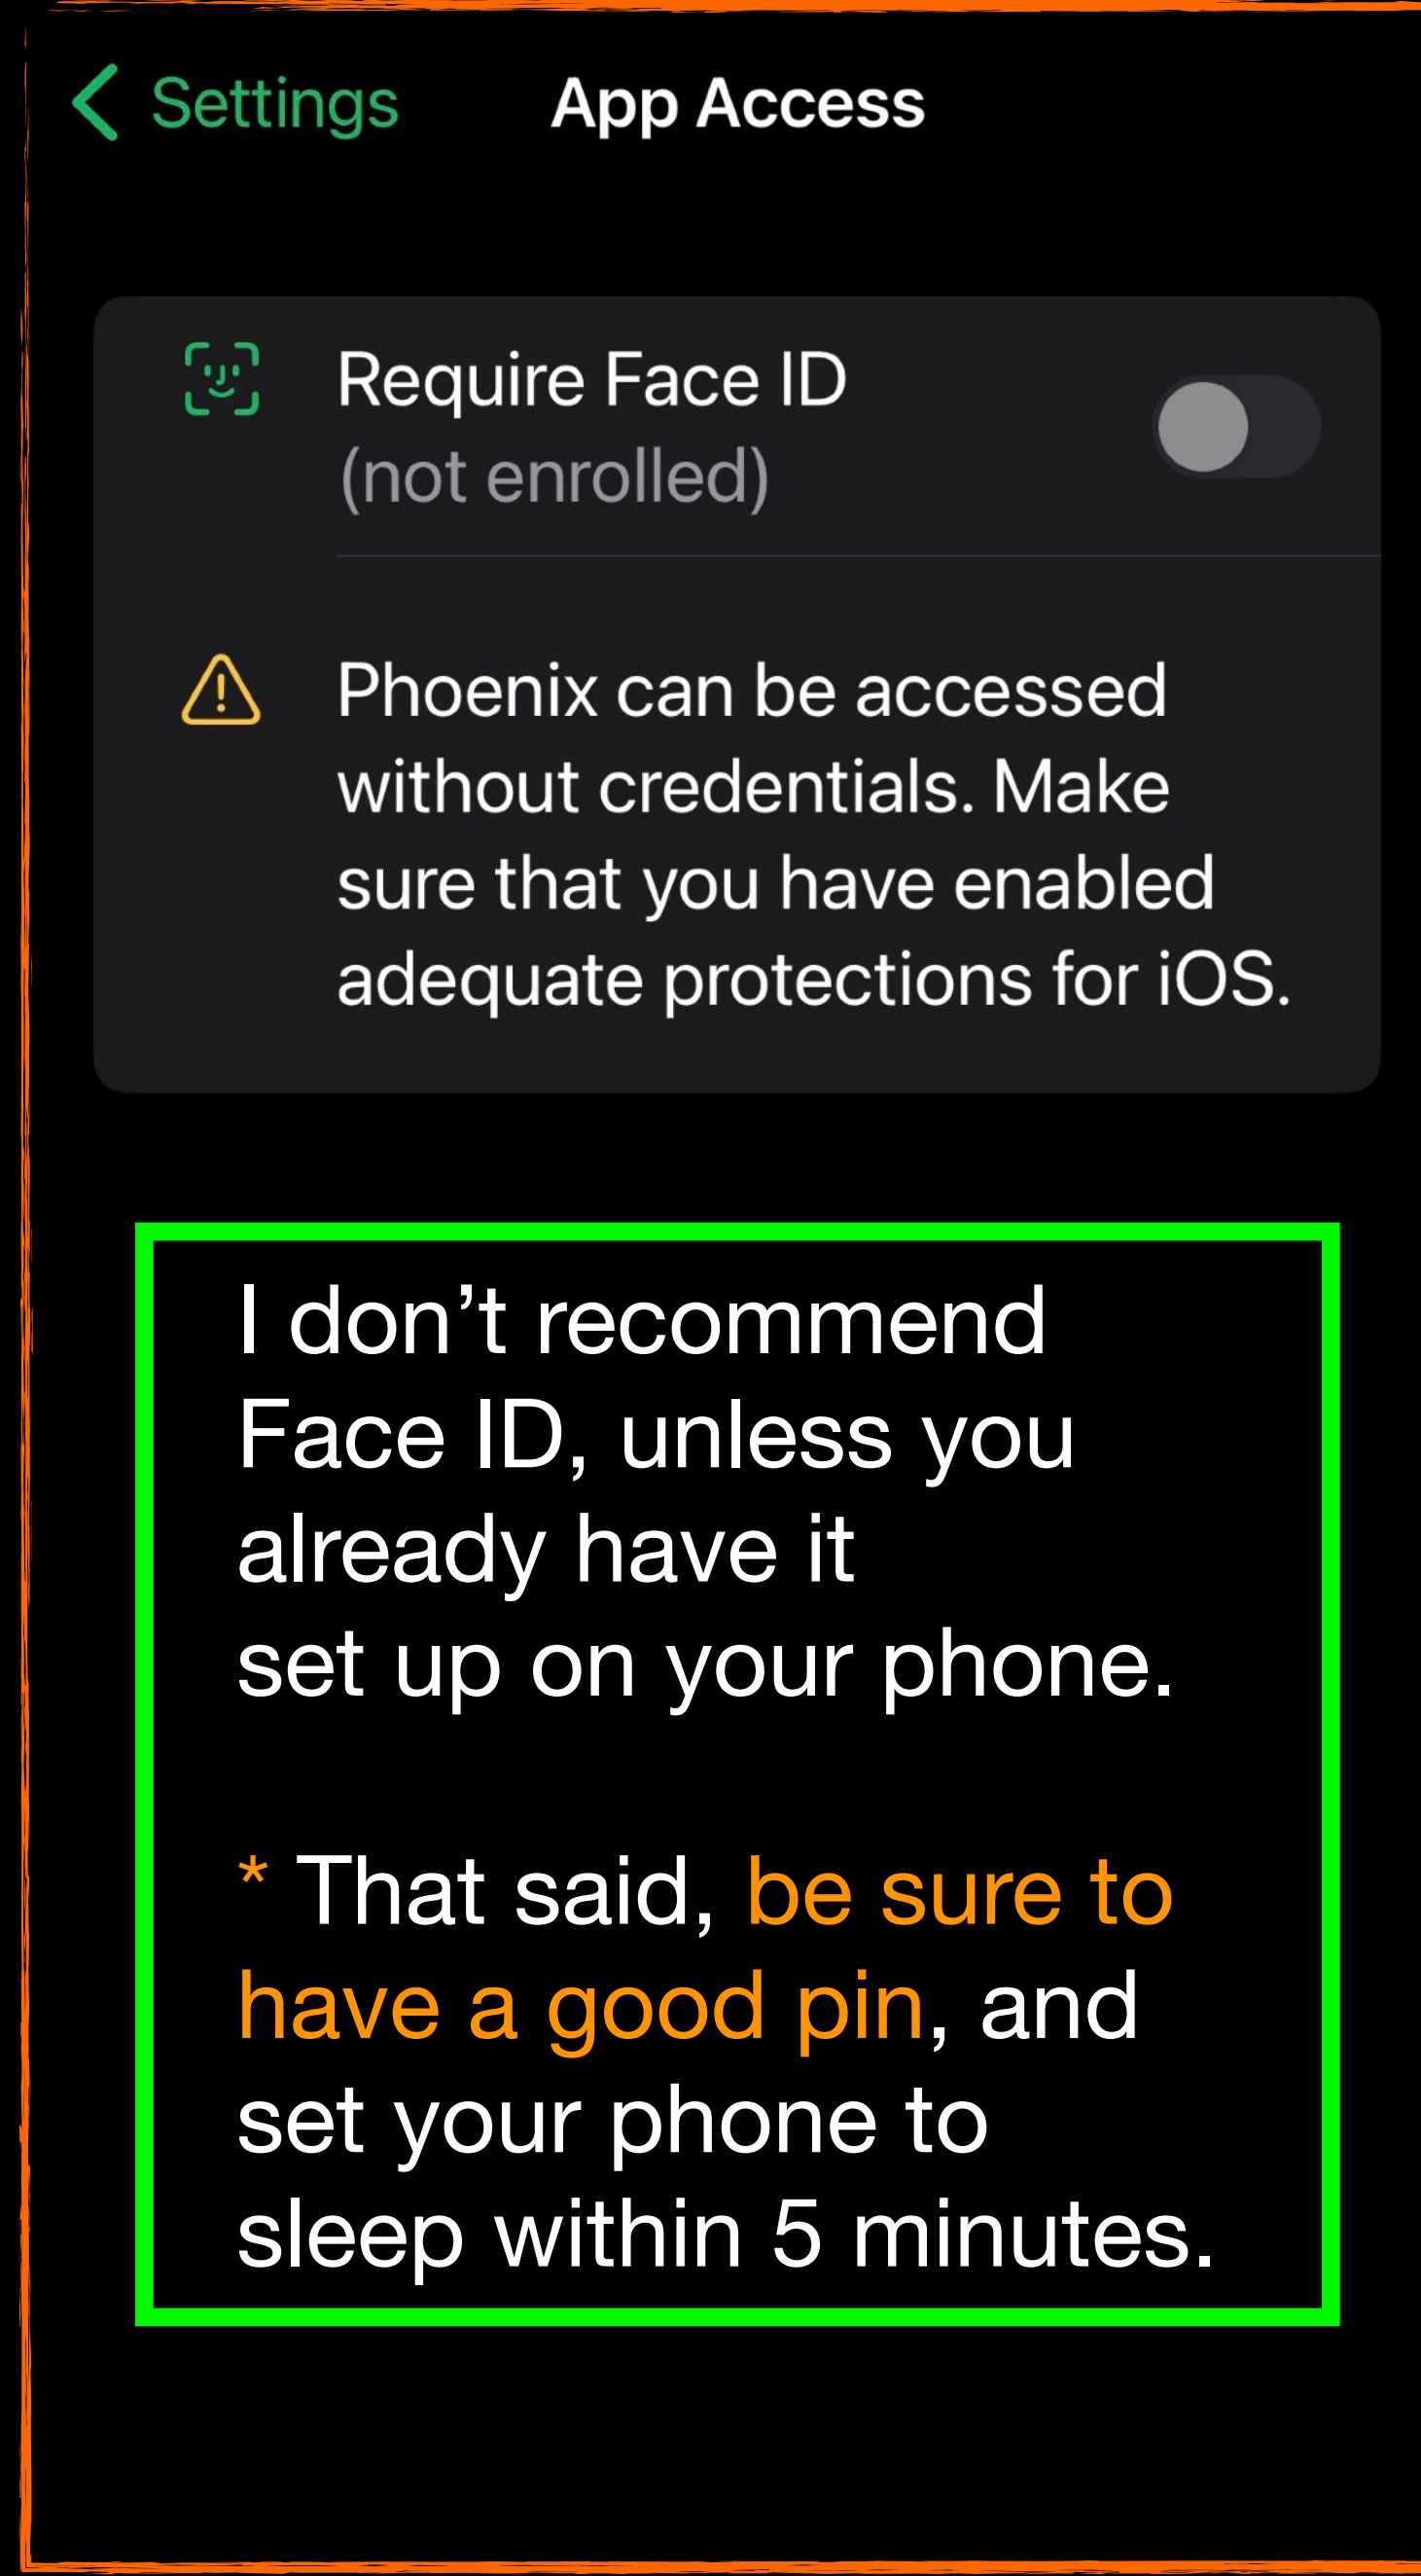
< Settings App Access

Require Face ID
(not enrolled)

Phoenix can be accessed without credentials. Make sure that you have enabled adequate protections for iOS.

I don’t recommend Face ID, unless you already have it set up on your phone.

* That said, be sure to have a good pin, and set your phone to sleep within 5 minutes.